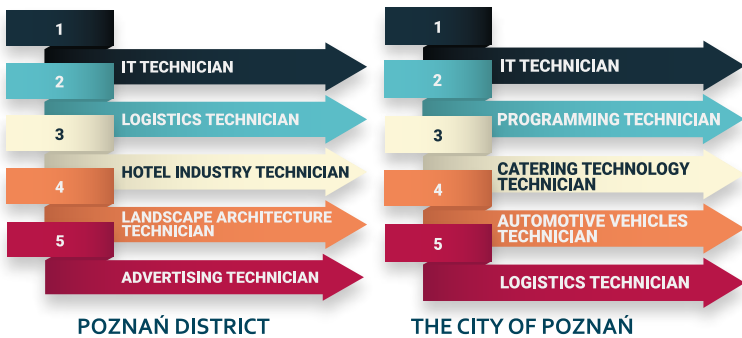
1
IT TECHNICIAN
2
LOGISTICS TECHNICIAN
3
HOTEL INDUSTRY TECHNICIAN
4
LANDSCAPE ARCHITECTURE TECHNICIAN
5
ADVERTISING TECHNICIAN

POZNAŃ DISTRICT

1
IT TECHNICIAN
2
PROGRAMMING TECHNICIAN
3
CATERING TECHNOLOGY TECHNICIAN
4
AUTOMOTIVE VEHICLES TECHNICIAN
5
LOGISTICS TECHNICIAN

THE CITY OF POZNAŃ